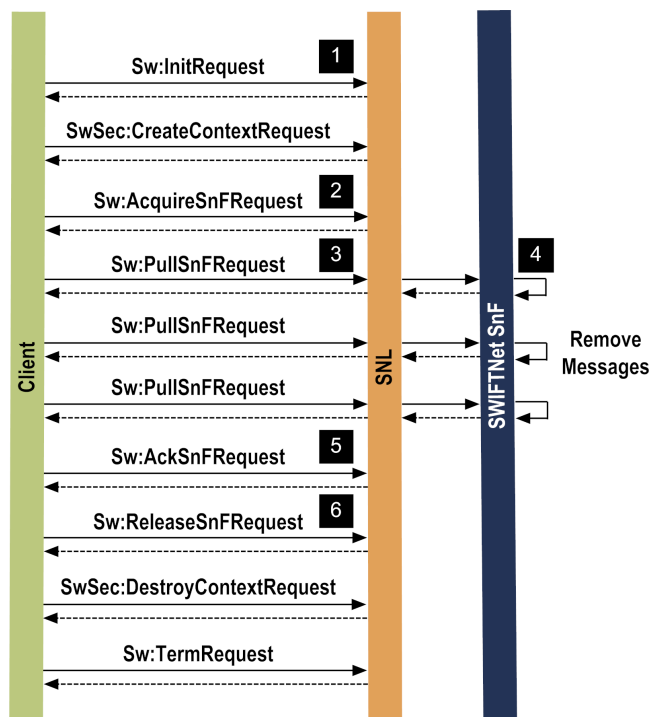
Client

SNL

SWIFTNet SnF

1
Sw:InitRequest

SwSec:CreateContextRequest

2
Sw:AcquireSnFRequest

3
Sw:PullSnFRequest

4

Sw:PullSnFRequest

Remove Messages

Sw:PullSnFRequest

5
Sw:AckSnFRequest

6
Sw:ReleaseSnFRequest

SwSec:DestroyContextRequest

Sw:TermRequest